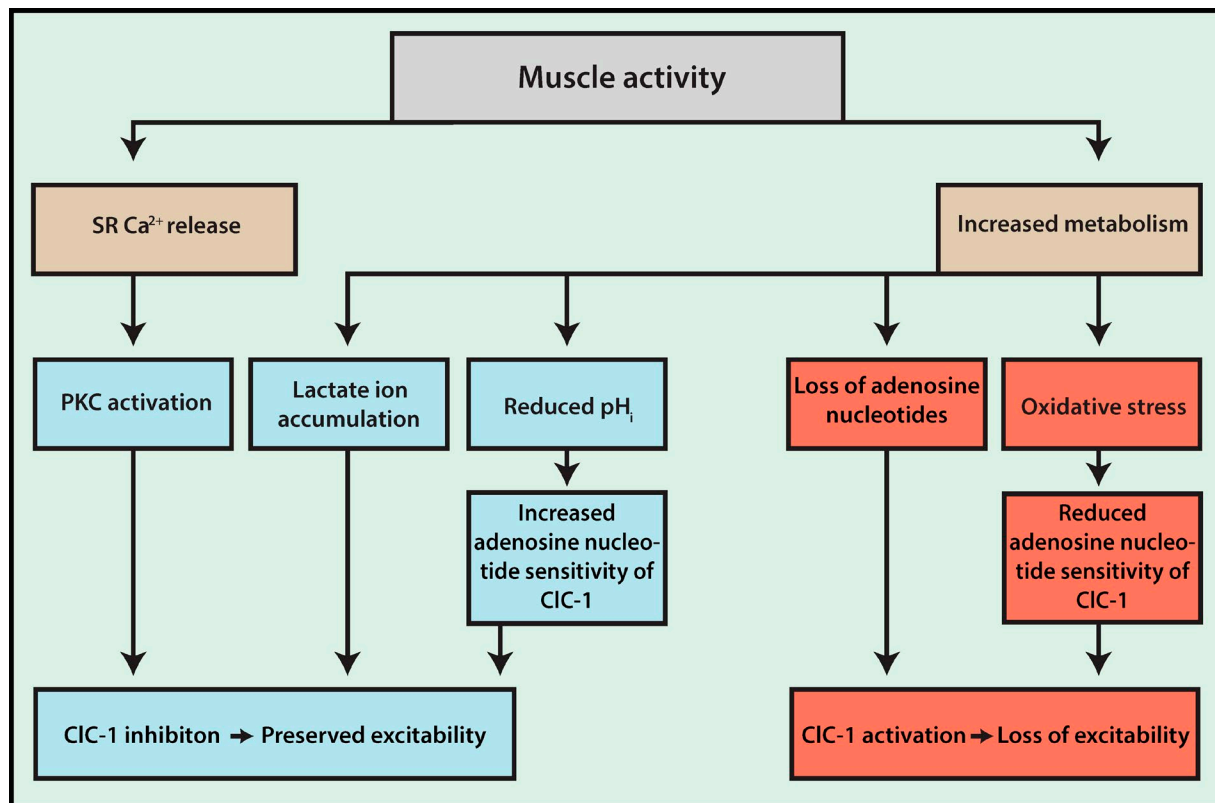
Muscle activity

SR $Ca^{2+}$ release

Increased metabolism

PKC activation

Lactate ion accumulation

Reduced $pH_i$

Loss of adenosine nucleotides

Oxidative stress

Increased adenosine nucleotide sensitivity of ClC-1

Reduced adenosine nucleotide sensitivity of ClC-1

ClC-1 inhibiton → Preserved excitability

ClC-1 activation → Loss of excitability